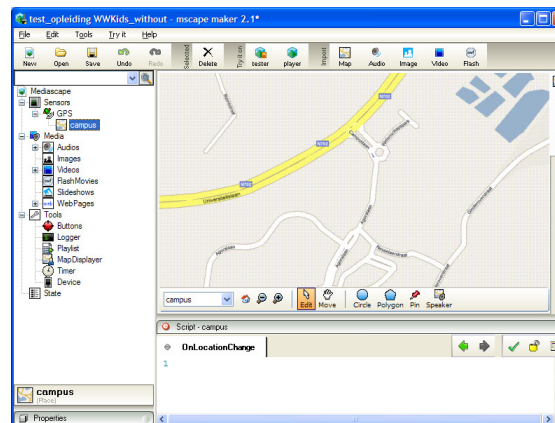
test_opleiding WWKids_without - mscape maker 2.1*

File Edit Tools Try it Help

New Open Save Undo Redo Selected Delete Try it on tester player Import Map Audio Image Video Flash

Mediascape
Sensors
GPS
campus
Media
Audios
Images
Videos
FlashMovies
Slideshows
WebPages
Tools
Buttons
Logger
Playlist
MapDisplayer
Timer
Device
State

campus
(Place)

Properties

N258
N258
Universiteitslaan

campus
Edit Move Circle Polygon Pin Speaker

Script - campus

OnLocationChange

1